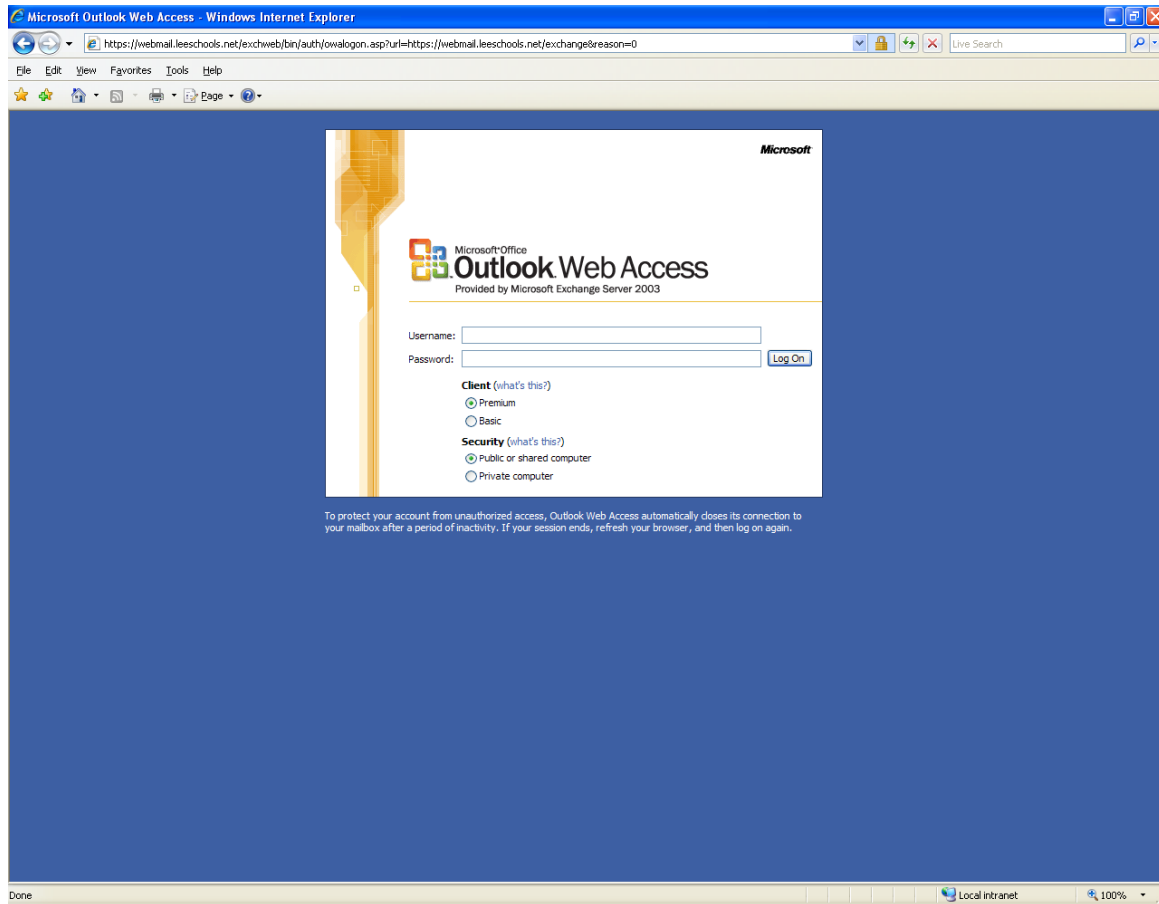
Microsoft Outlook Web Access - Windows Internet Explorer

https://webmail.leeschools.net/exchweb/bin/auth/owalogon.asp?url=https://webmail.leeschools.net/exchange&reason=0

Live Search

File Edit View Favorites Tools Help

Page

Microsoft

Microsoft®Office
Outlook Web Access
Provided by Microsoft Exchange Server 2003

Username:
Password:
Log On

Client (what's this?)
Premium
Basic

Security (what's this?)
Public or shared computer
Private computer

To protect your account from unauthorized access, Outlook Web Access automatically closes its connection to your mailbox after a period of inactivity. If your session ends, refresh your browser, and then log on again.

Done

Local intranet

100%